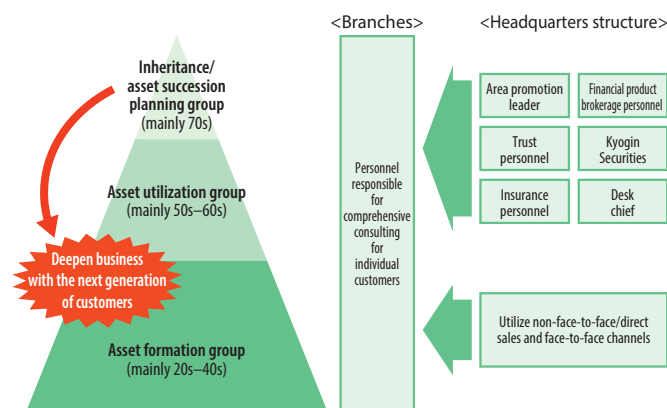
Inheritance/ asset succession planning group
(mainly 70s)

Asset utilization group
(mainly 50s–60s)

Deepen business with the next generation of customers

Asset formation group
(mainly 20s–40s)

<Branches>

Personnel responsible for comprehensive consulting for individual customers

<Headquarters structure>

Area promotion leader

Financial product brokerage personnel

Trust personnel

Kyogin Securities

Insurance personnel

Desk chief

Utilize non-face-to-face/direct sales and face-to-face channels